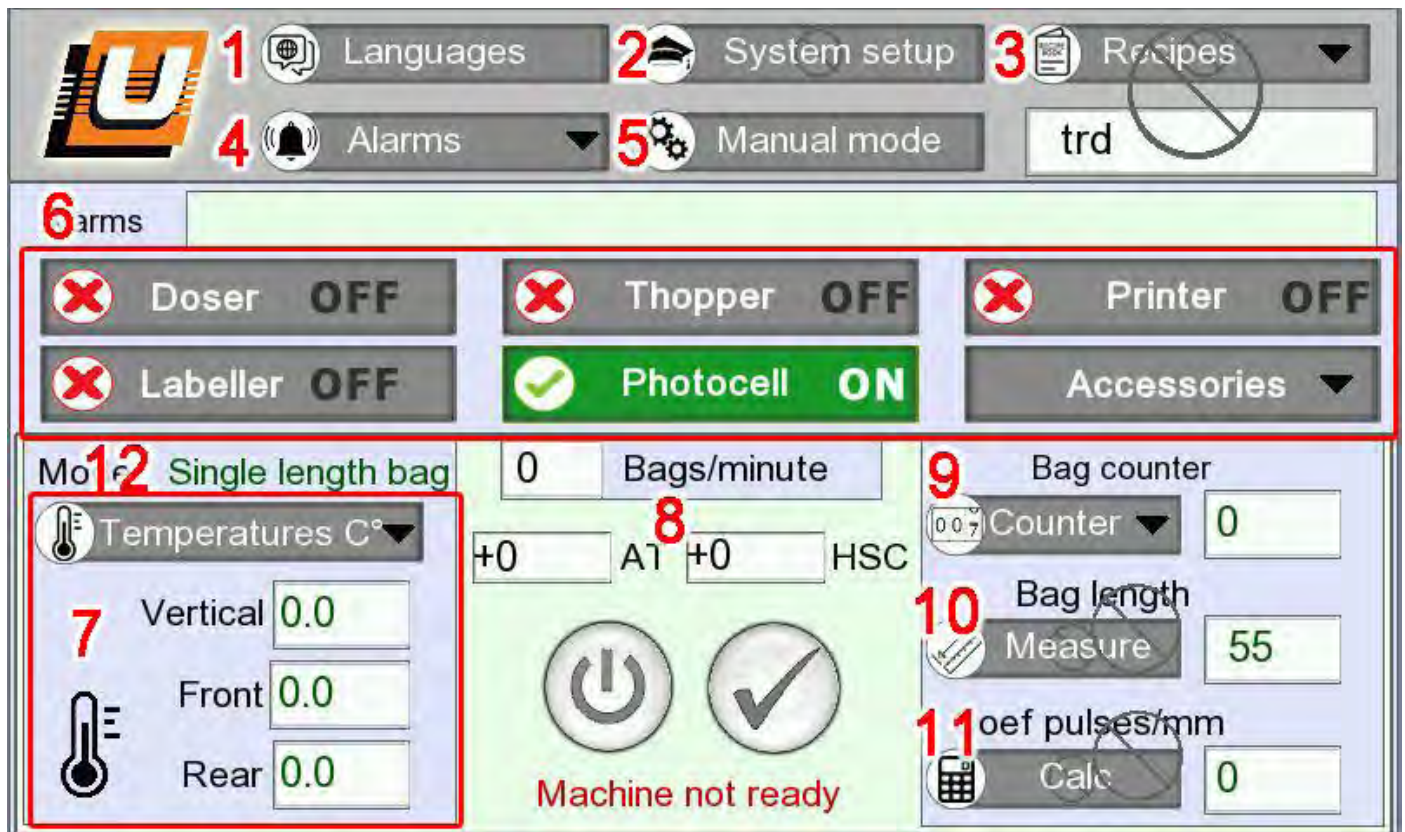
1 Languages
2 System setup
3 Recipes
4 Alarms
5 Manual mode
trd

6 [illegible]arms

Doser OFF
Thopper OFF
Printer OFF
Labeller OFF
Photocell ON
Accessories

Mo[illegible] 12 Single length bag
0 Bags/minute
9 Bag counter
Temperatures C°
8
+0 AT +0 HSC
Counter 0
Bag length
7
Vertical 0.0
10 Measure 55
Front 0.0
11 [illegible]oef pulses/mm
Rear 0.0
Calc 0
Machine not ready